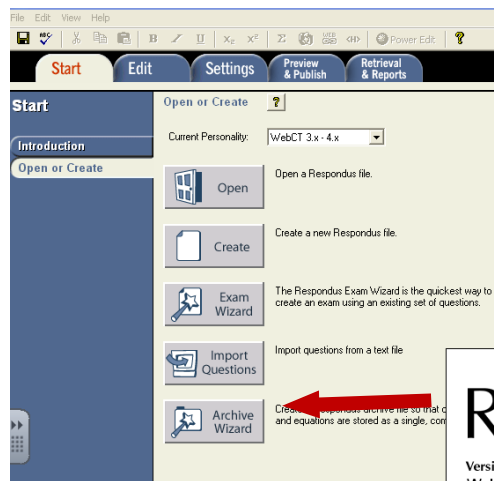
File Edit View Help

Power Edit

Start | Edit | Settings | Preview & Publish | Retrieval & Reports

Start

Introduction

Open or Create

Open or Create

Current Personality: WebCT 3.x - 4.x

Open

Open a Respondus file.

Create

Create a new Respondus file.

Exam Wizard

The Respondus Exam Wizard is the quickest way to create an exam using an existing set of questions.

Import Questions

Import questions from a text file

Archive Wizard

Crea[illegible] and equations are stored as a single, com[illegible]

R

Versi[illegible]